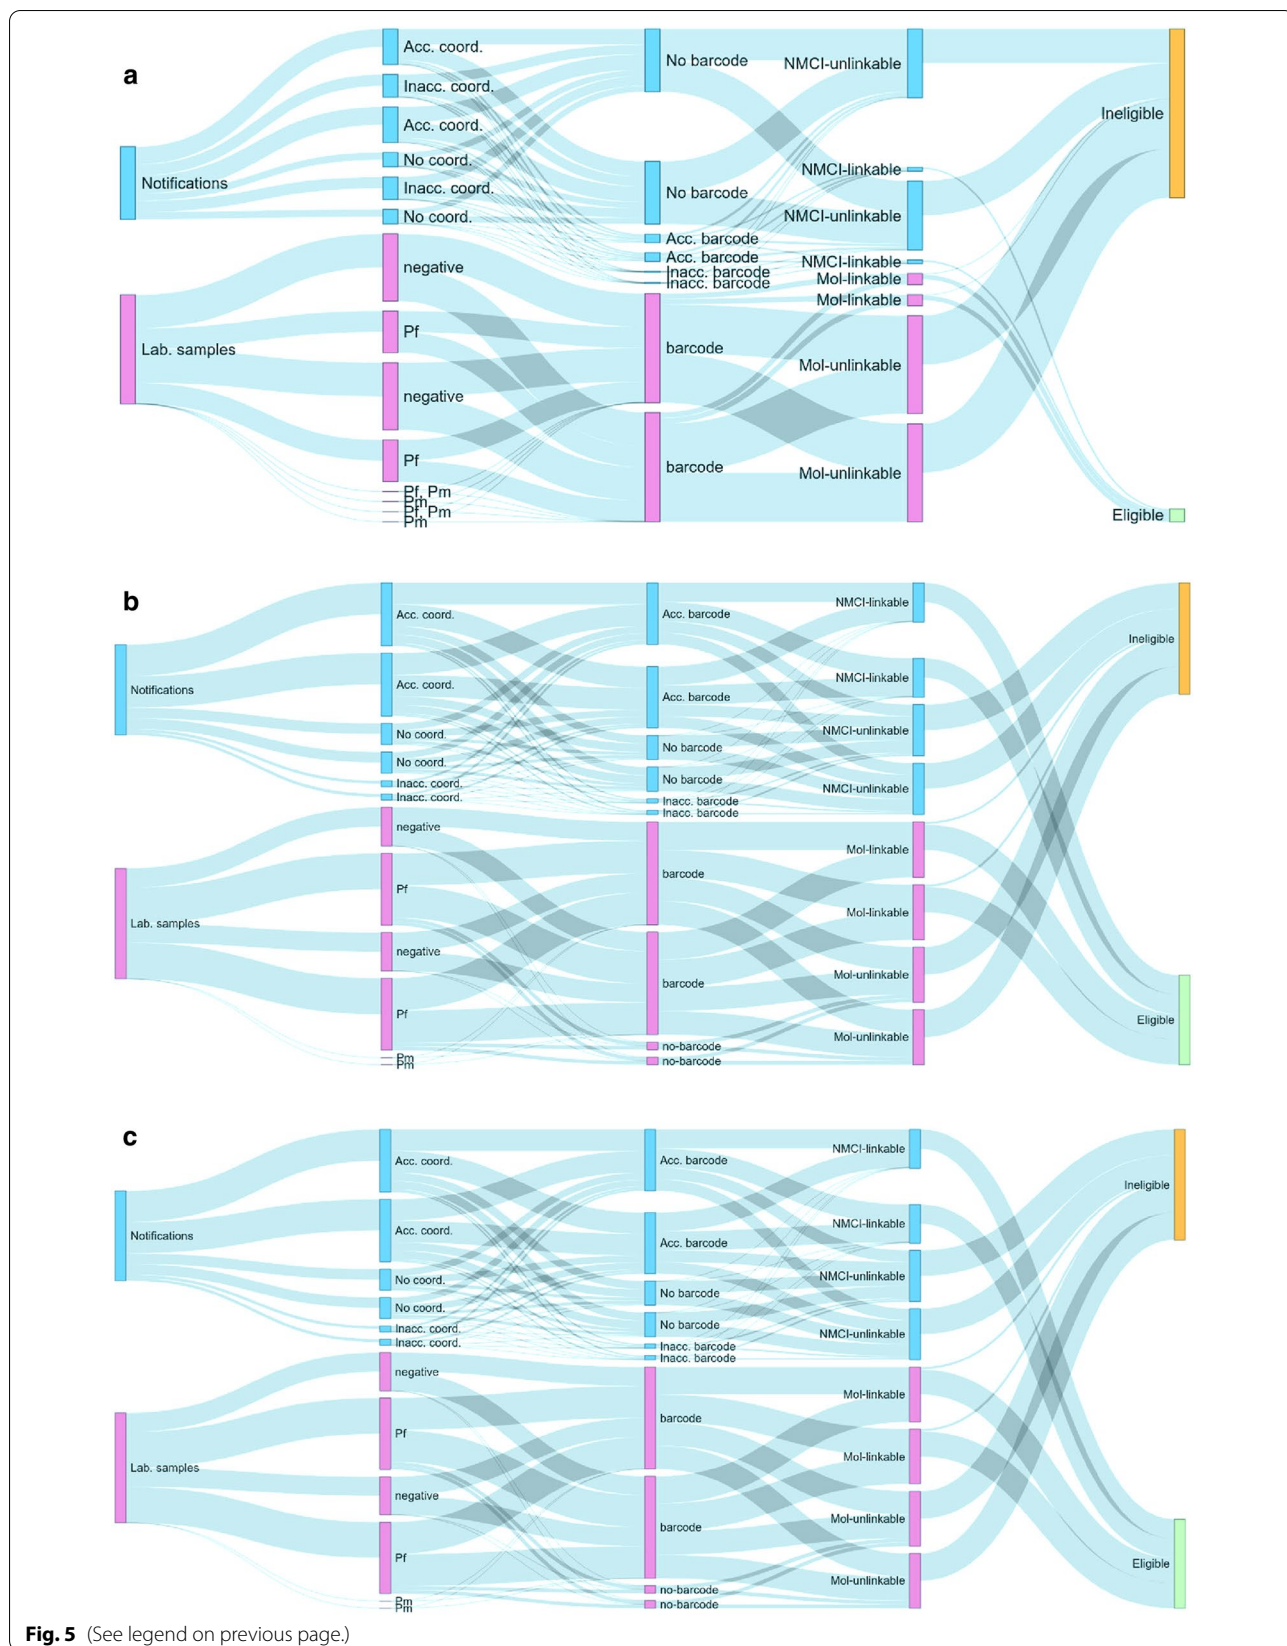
a

Notifications
Lab. samples

Acc. coord.
Inacc. coord.
Acc. coord.
No coord.
Inacc. coord.
No coord.
negative
Pf
negative
Pf
Pf, Pm
Pm
Pf, Pm
Pm

No barcode
No barcode
Acc. barcode
Acc. barcode
Inacc. barcode
Inacc. barcode
barcode
barcode

NMCI-unlinkable
NMCI-linkable
NMCI-unlinkable
NMCI-linkable
Mol-linkable
Mol-linkable
Mol-unlinkable
Mol-unlinkable

Ineligible
Eligible

b

Notifications
Lab. samples

Acc. coord.
Acc. coord.
No coord.
No coord.
Inacc. coord.
Inacc. coord.
negative
Pf
negative
Pf
Pm
Pm

Acc. barcode
Acc. barcode
No barcode
No barcode
Inacc. barcode
Inacc. barcode
barcode
barcode
no-barcode
no-barcode

NMCI-linkable
NMCI-linkable
NMCI-unlinkable
NMCI-unlinkable
Mol-linkable
Mol-linkable
Mol-unlinkable
Mol-unlinkable

Ineligible
Eligible

c

Notifications
Lab. samples

Acc. coord.
Acc. coord.
No coord.
No coord.
Inacc. coord.
Inacc. coord.
negative
Pf
negative
Pf
Pm
Pm

Acc. barcode
Acc. barcode
No barcode
No barcode
Inacc. barcode
Inacc. barcode
barcode
barcode
no-barcode
no-barcode

NMCI-linkable
NMCI-linkable
NMCI-unlinkable
NMCI-unlinkable
Mol-linkable
Mol-linkable
Mol-unlinkable
Mol-unlinkable

Ineligible
Eligible

Fig. 5 (See legend on previous page.)